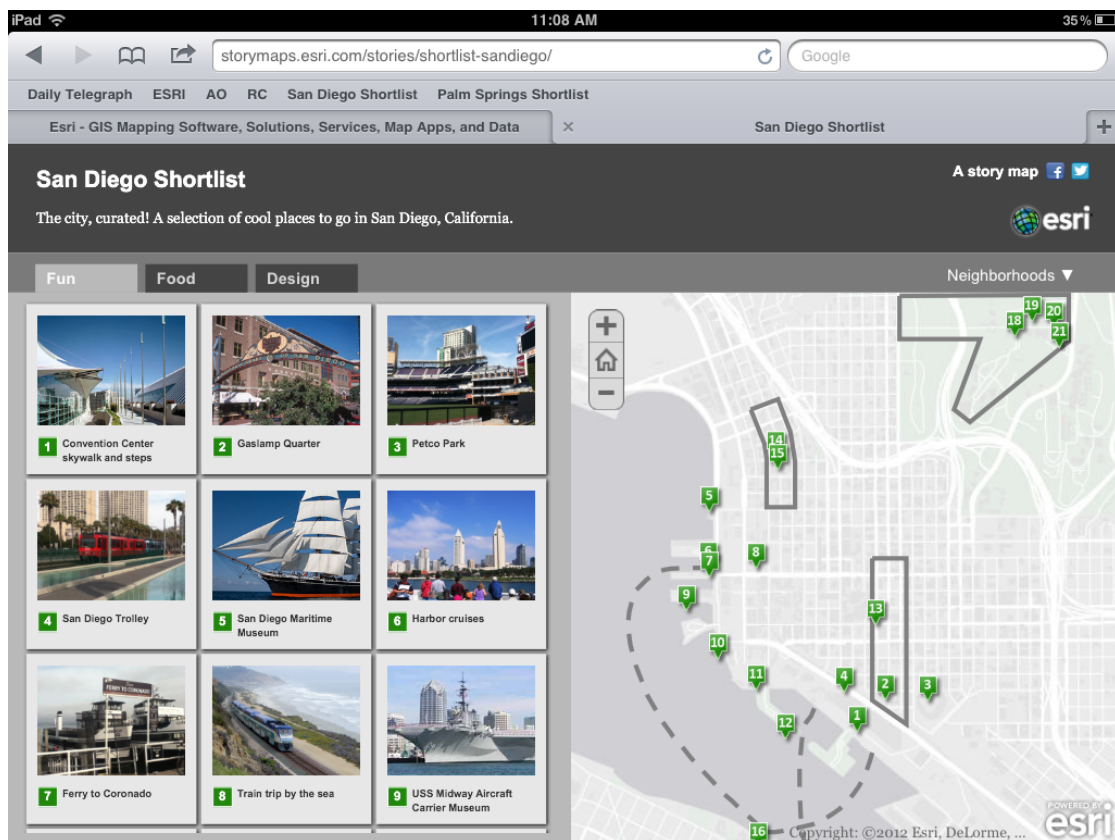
iPad 11:08 AM 35%

storymaps.esri.com/stories/shortlist-sandiego/

Google

Daily Telegraph ESRI AO RC San Diego Shortlist Palm Springs Shortlist

Esri - GIS Mapping Software, Solutions, Services, Map Apps, and Data

San Diego Shortlist

San Diego Shortlist

The city, curated! A selection of cool places to go in San Diego, California.

A story map

esri

Fun Food Design

Neighborhoods ▼

1 Convention Center skywalk and steps

2 Gaslamp Quarter

3 Petco Park

4 San Diego Trolley

5 San Diego Maritime Museum

6 Harbor cruises

7 Ferry to Coronado

8 Train trip by the sea

9 USS Midway Aircraft Carrier Museum

19 20 18 21 14 15 5 6 7 8 9 13 10 11 4 2 3 12 1 16

Copyright: ©2012 Esri, DeLorme, ...

POWERED BY esri